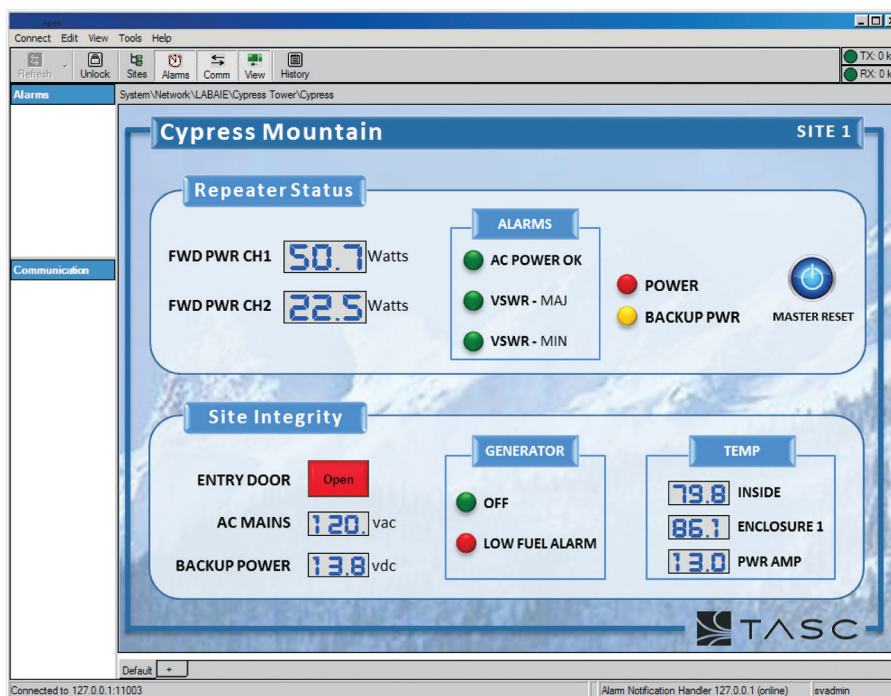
Apex

Connect Edit View Tools Help

Refresh Unlock Sites Alarms Comm View History

TX: 0 k
RX: 0 k

Alarms

Communication

System\Network\LABAIE\Cypress Tower\Cypress

Cypress Mountain

SITE 1

Repeater Status

FWD PWR CH1 50.7 Watts

FWD PWR CH2 22.5 Watts

ALARMS

AC POWER OK

VSWR - MAJ

VSWR - MIN

POWER

BACKUP PWR

MASTER RESET

Site Integrity

ENTRY DOOR Open

AC MAINS 120. vac

BACKUP POWER 13.8 vdc

GENERATOR

OFF

LOW FUEL ALARM

TEMP

79.8 INSIDE

86.1 ENCLOSURE 1

13.0 PWR AMP

TASC

Default +

Connected to 127.0.0.1:11003

Alarm Notification Handler 127.0.0.1 (online)

svadmin